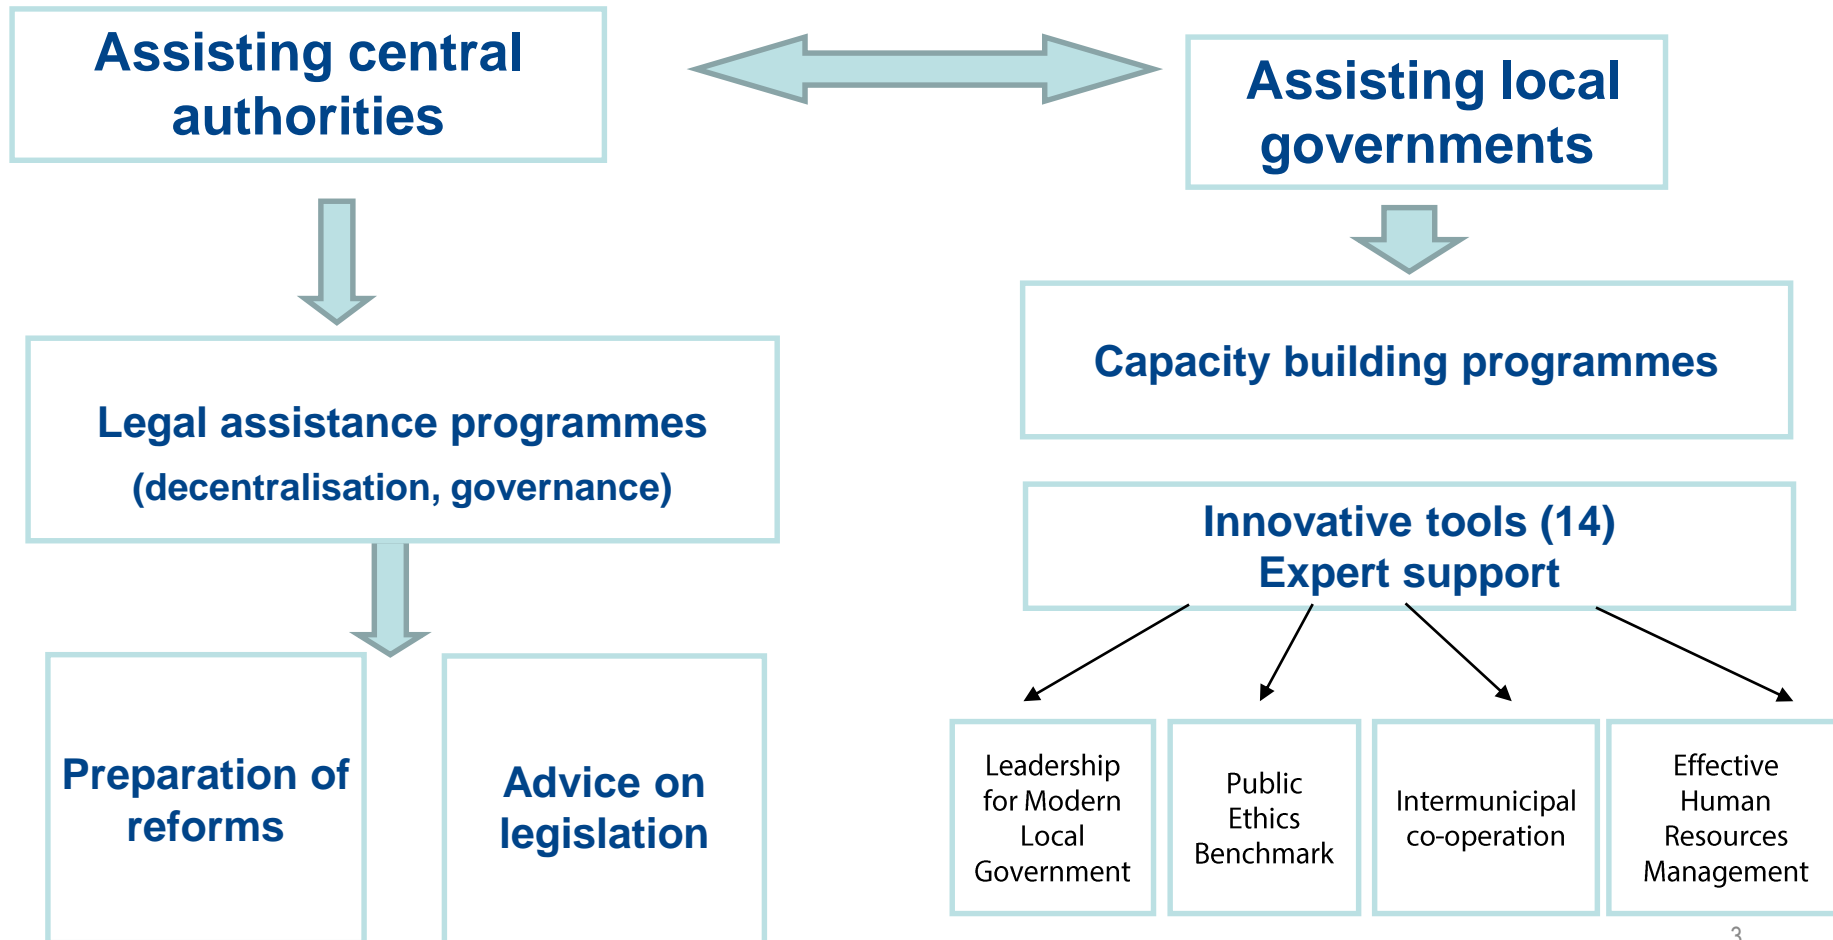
Assisting central authorities

Assisting local governments

Legal assistance programmes
(decentralisation, governance)

Capacity building programmes

Innovative tools (14)
Expert support

Preparation of reforms

Advice on legislation

Leadership for Modern Local Government

Public Ethics Benchmark

Intermunicipal co-operation

Effective Human Resources Management

3